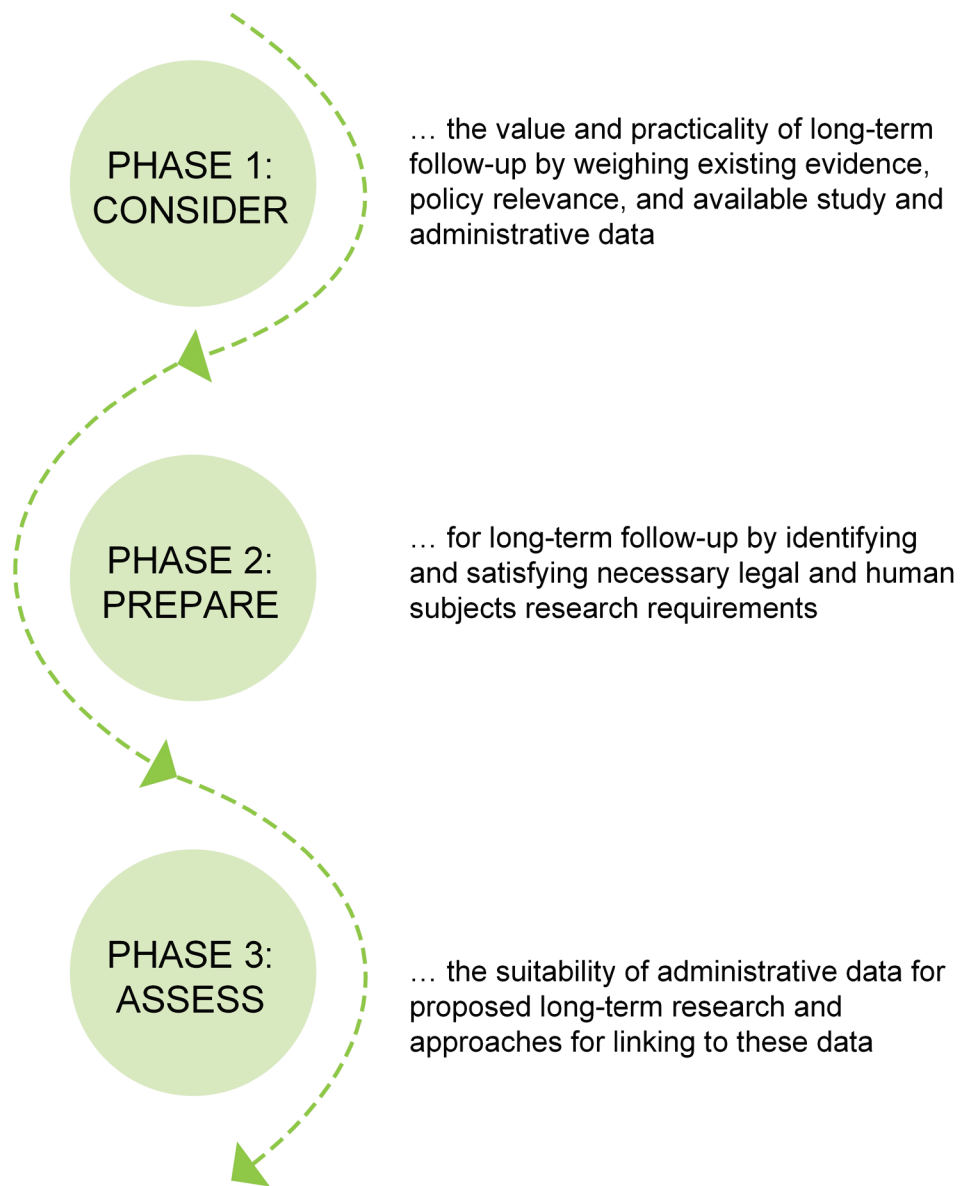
PHASE 1: CONSIDER

… the value and practicality of long-term follow-up by weighing existing evidence, policy relevance, and available study and administrative data

PHASE 2: PREPARE

… for long-term follow-up by identifying and satisfying necessary legal and human subjects research requirements

PHASE 3: ASSESS

… the suitability of administrative data for proposed long-term research and approaches for linking to these data